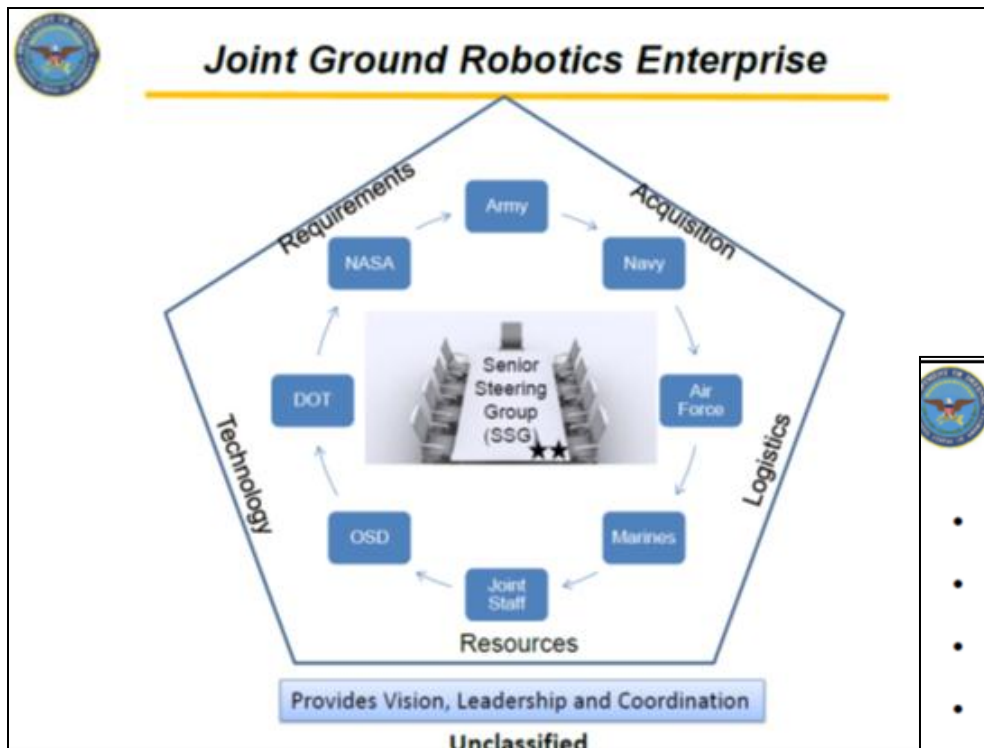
Joint Ground Robotics Enterprise

Requirements

Acquisition

Logistics

Technology

Resources

Army

Navy

Air Force

Marines

Joint Staff

OSD

DOT

NASA

Senior Steering Group (SSG)

★★

Provides Vision, Leadership and Coordination

Unclassified

•

•

•

•